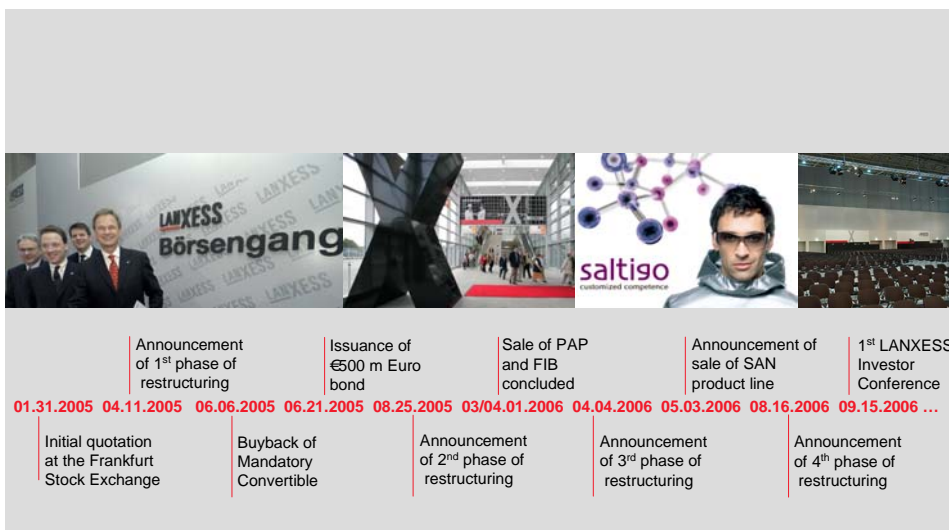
LANXESS Börsengang

saltigo customized competence

Announcement of 1st phase of restructuring

Issuance of €500 m Euro bond

Sale of PAP and FIB concluded

Announcement of sale of SAN product line

1st LANXESS Investor Conference

01.31.2005 04.11.2005 06.06.2005 06.21.2005 08.25.2005 03/04.01.2006 04.04.2006 05.03.2006 08.16.2006 09.15.2006 …

Initial quotation at the Frankfurt Stock Exchange

Buyback of Mandatory Convertible

Announcement of 2nd phase of restructuring

Announcement of 3rd phase of restructuring

Announcement of 4th phase of restructuring